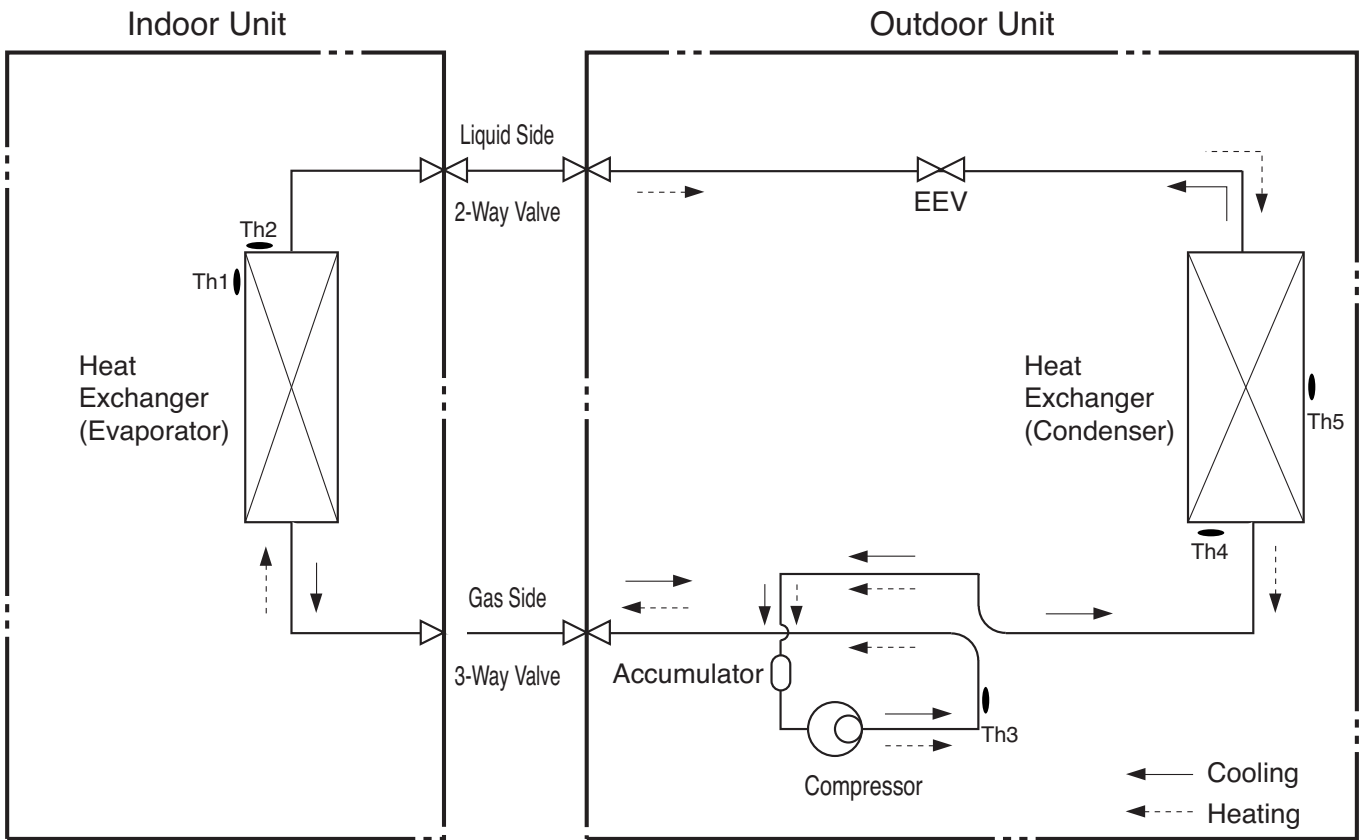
Indoor Unit

Outdoor Unit

Liquid Side

2-Way Valve

EEV

Th2

Th1

Heat Exchanger (Evaporator)

Heat Exchanger (Condenser)

Th5

Th4

Gas Side

3-Way Valve

Accumulator

Th3

Compressor

Cooling

Heating